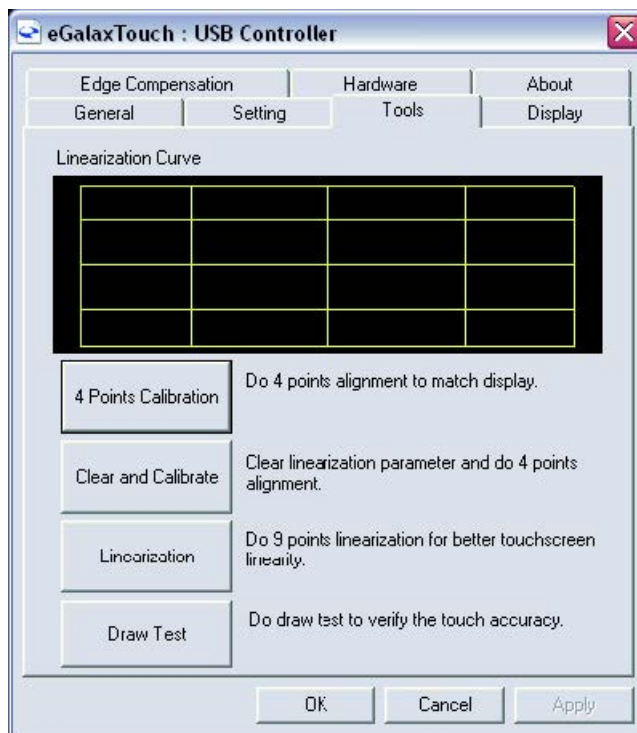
eGalaxTouch : USB Controller

Edge Compensation
Hardware
About
General
Setting
Tools
Display

Linearization Curve

4 Points Calibration
Do 4 points alignment to match display.

Clear and Calibrate
Clear linearization parameter and do 4 points alignment.

Linearization
Do 9 points linearization for better touchscreen linearity.

Draw Test
Do draw test to verify the touch accuracy.

OK
Cancel
Apply